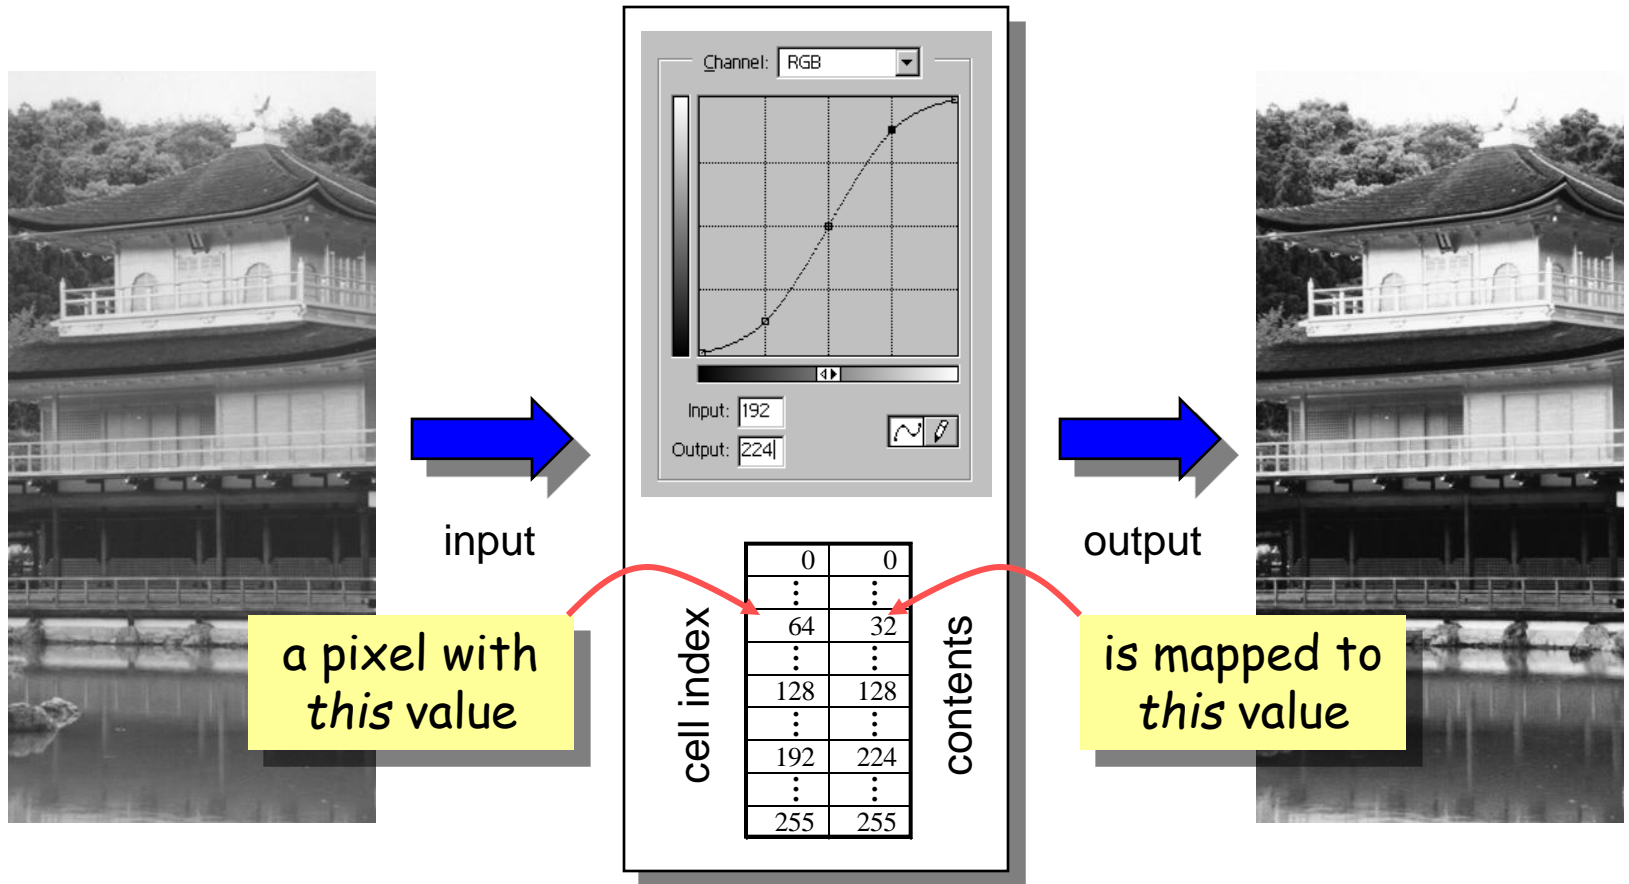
Channel: RGB

Input: 192
Output: 224

input

output

a pixel with *this* value

is mapped to *this* value

cell index

contents

| 0 | 0 |
|---|---|
| ⋮ | ⋮ |
| 64 | 32 |
| ⋮ | ⋮ |
| 128 | 128 |
| ⋮ | ⋮ |
| 192 | 224 |
| ⋮ | ⋮ |
| 255 | 255 |